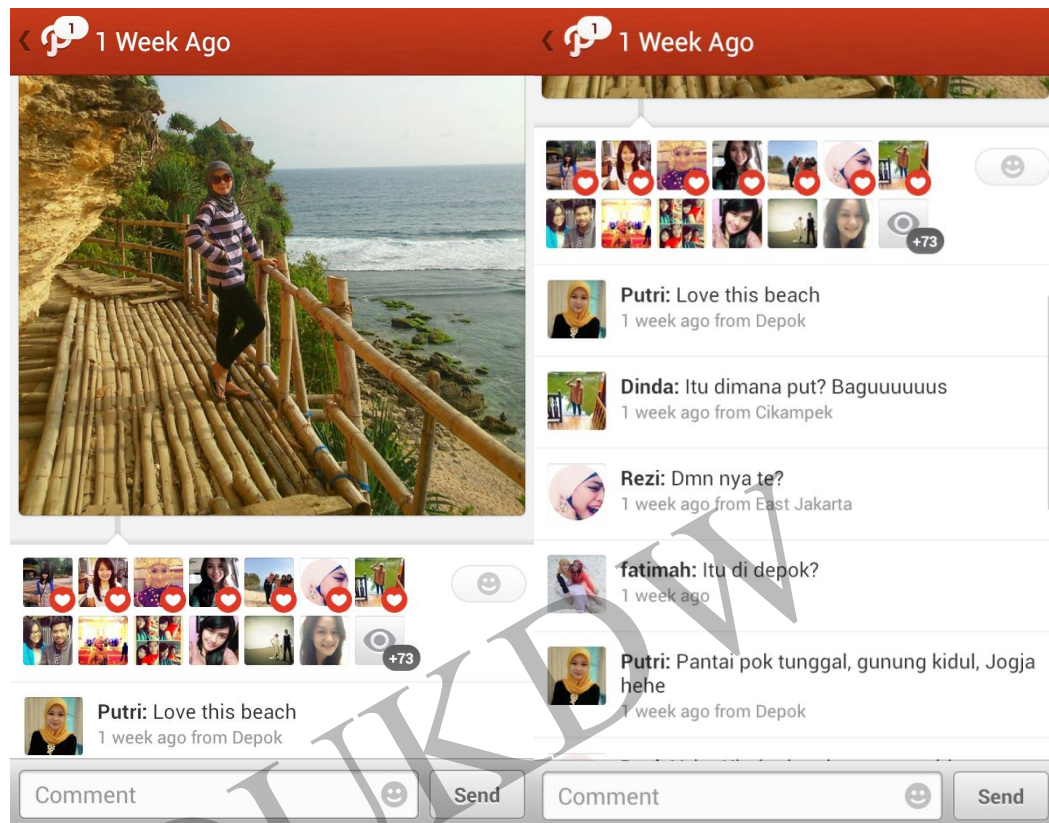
1 1 Week Ago

+73

Putri: Love this beach
1 week ago from Depok

Comment
Send

1 1 Week Ago

+73

Putri: Love this beach
1 week ago from Depok

Dinda: Itu dimana put? Baguuuuuus
1 week ago from Cikampek

Rezi: Dmn nya te?
1 week ago from East Jakarta

fatimah: Itu di depok?
1 week ago

Putri: Pantai pok tunggal, gunung kidul, Jogja hehe
1 week ago from Depok

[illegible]

Comment
Send

UKDW